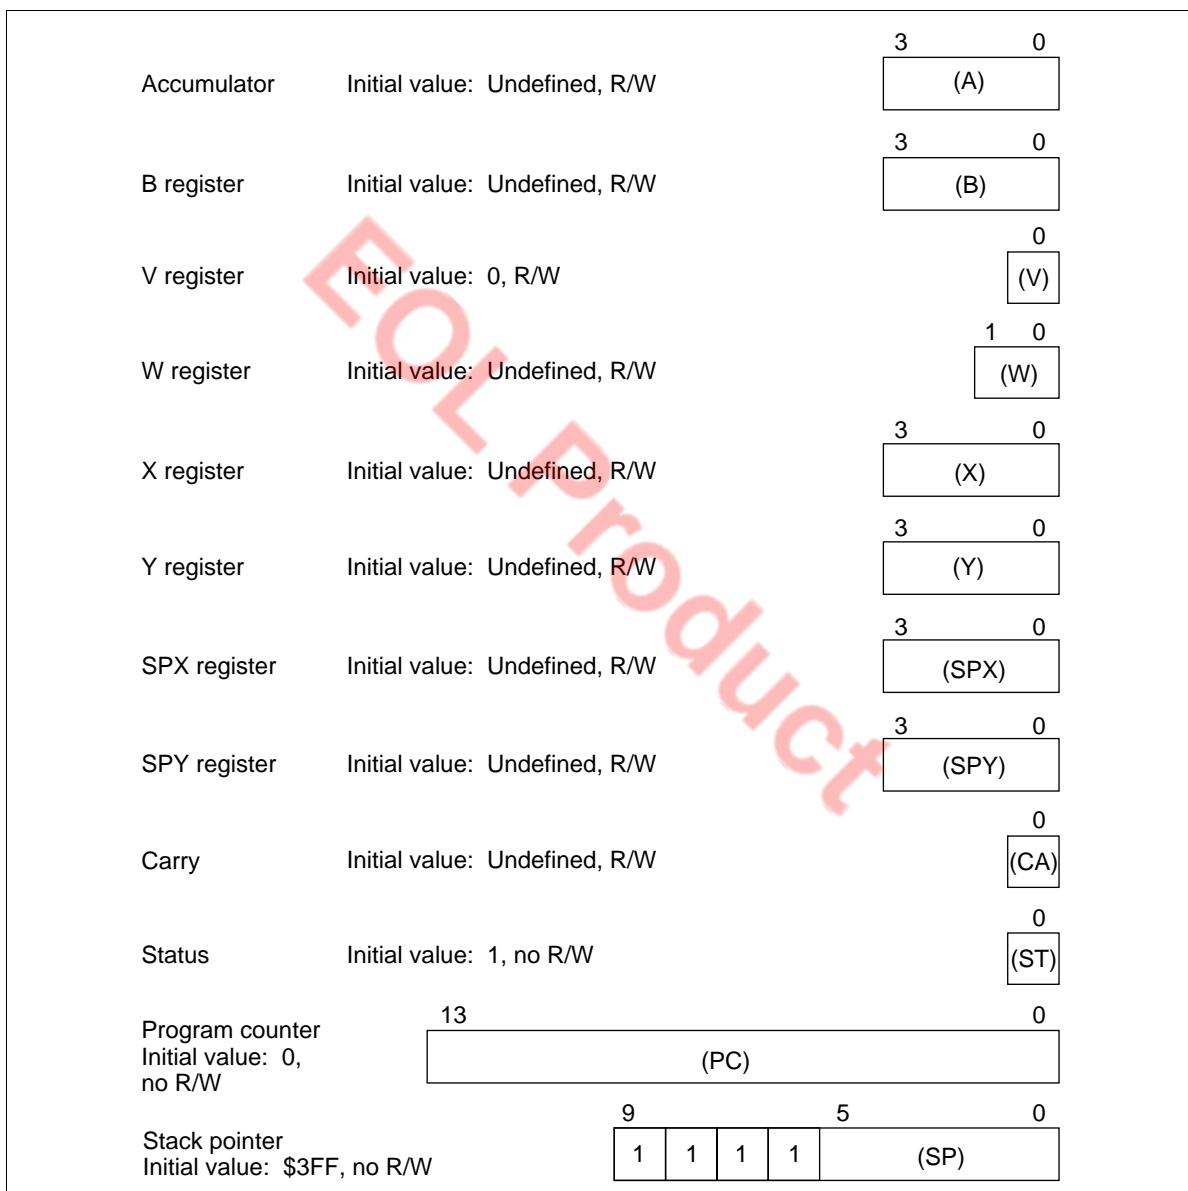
Accumulator Initial value: Undefined, R/W
3 0
(A)

B register Initial value: Undefined, R/W
3 0
(B)

V register Initial value: 0, R/W
0
(V)

W register Initial value: Undefined, R/W
1 0
(W)

X register Initial value: Undefined, R/W
3 0
(X)

Y register Initial value: Undefined, R/W
3 0
(Y)

SPX register Initial value: Undefined, R/W
3 0
(SPX)

SPY register Initial value: Undefined, R/W
3 0
(SPY)

Carry Initial value: Undefined, R/W
0
(CA)

Status Initial value: 1, no R/W
0
(ST)

Program counter
Initial value: 0, no R/W
13 0
(PC)

Stack pointer
Initial value: $3FF, no R/W
9 5 0
1 1 1 1 (SP)

EOL Product